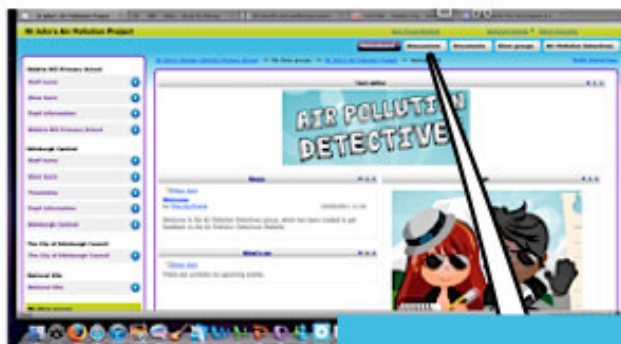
St John's Air Pollution Project

Discussions Documents Other groups Air Pollution Detectives

Wakefield Hill Primary School
Staff home
Glow Surfs
Pupil information
Wakefield Hill Primary School

Edinburgh Central
Staff home
Glow Surfs
Timetables
Pupil information
Edinburgh Central

The City of Edinburgh Council
The City of Edinburgh Council

National Site
National Site

Text editor

AIR POLLUTION DETECTIVES

News

Welcome

Welcome to the Air Pollution Detectives group, which has been created to get feedback on the Air Pollution Detectives Website.

What's on

There are currently no upcoming events.